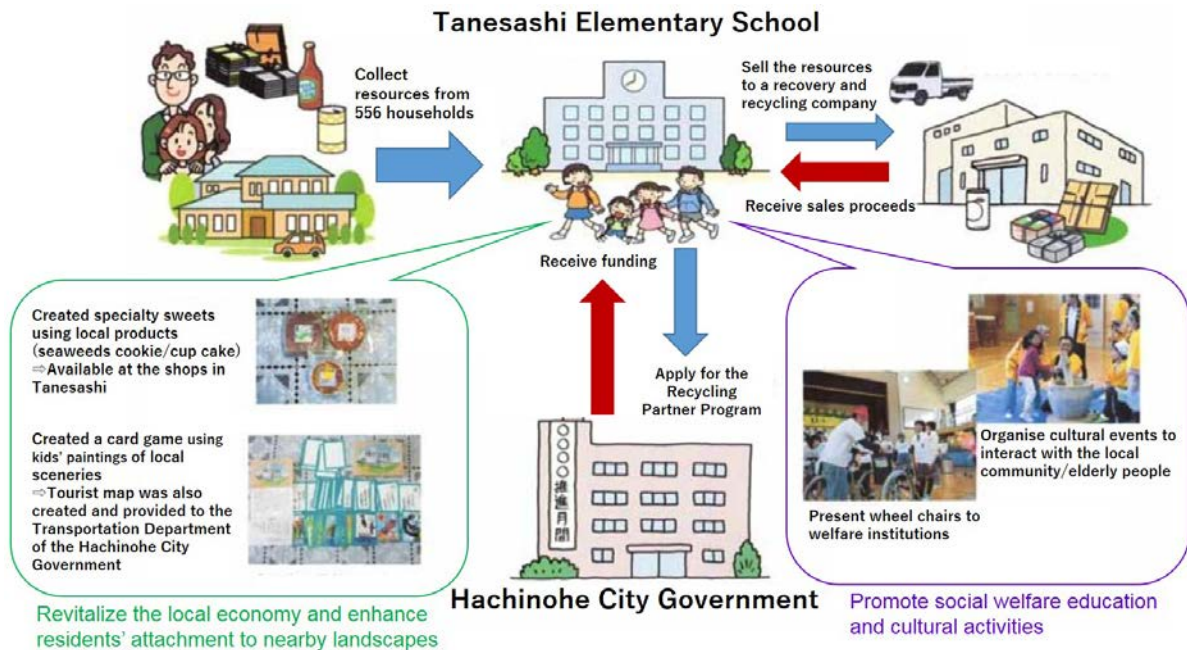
Tanesashi Elementary School

Collect resources from 556 households

Sell the resources to a recovery and recycling company

Receive sales proceeds

Receive funding

Apply for the Recycling Partner Program

Created specialty sweets using local products (seaweeds cookie/cup cake) ⇨Available at the shops in Tanesashi

Created a card game using kids' paintings of local sceneries ⇨Tourist map was also created and provided to the Transportation Department of the Hachinohe City Government

Organise cultural events to interact with the local community/elderly people

Present wheel chairs to welfare institutions

Hachinohe City Government

Revitalize the local economy and enhance residents' attachment to nearby landscapes

Promote social welfare education and cultural activities